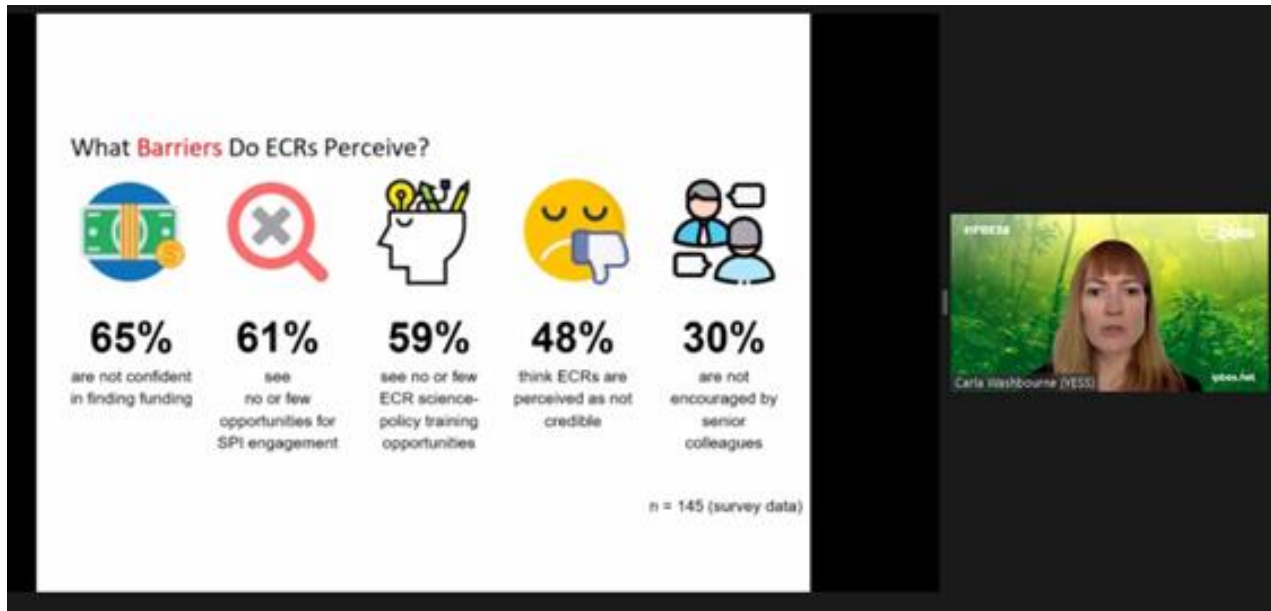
What Barriers Do ECRs Perceive?

65%
are not confident in finding funding

61%
see no or few opportunities for SPI engagement

59%
see no or few ECR science-policy training opportunities

48%
think ECRs are perceived as not credible

30%
are not encouraged by senior colleagues

n = 145 (survey data)

#IPBES8

ipbes

Carla Washbourne (YESS)

ipbes.net